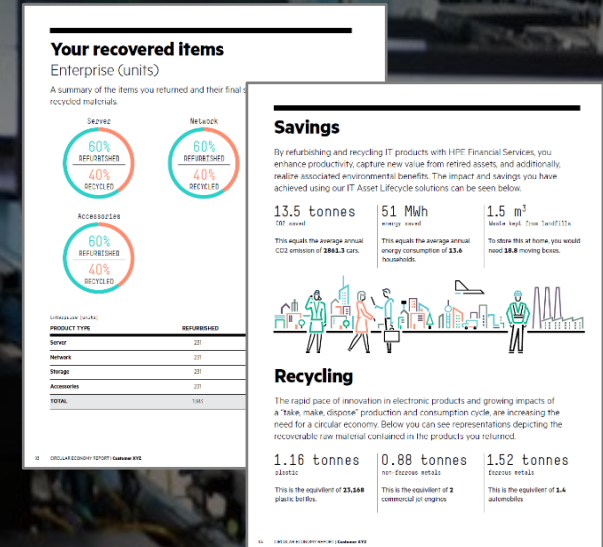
Your recovered items

Enterprise (units)

A summary of the items you returned and their final s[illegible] recycled materials.

Server

60%
REFURBISHED
40%
RECYCLED

Network

60%
REFURBISHED
40%
RECYCLED

Accessories

60%
REFURBISHED
40%
RECYCLED

Enterprise (units)

| PRODUCT TYPE | REFURBISHED |
|---|---|
| Server | 231 |
| Network | 231 |
| Storage | 231 |
| Accessories | 231 |
| TOTAL | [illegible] |

32 CIRCULAR ECONOMY REPORT | Customer XYZ

Savings

By refurbishing and recycling IT products with HPE Financial Services, you enhance productivity, capture new value from retired assets, and additionally, realize associated environmental benefits. The impact and savings you have achieved using our IT Asset Lifecycle solutions can be seen below.

13.5 tonnes
CO2 saved
This equals the average annual CO2 emission of 2861.3 cars.

51 MWh
energy saved
This equals the average annual energy consumption of 13.6 households.

1.5 m$^3$
Waste kept from landfill
To store this at home, you would need 18.8 moving boxes.

Recycling

The rapid pace of innovation in electronic products and growing impacts of a "take, make, dispose" production and consumption cycle, are increasing the need for a circular economy. Below you can see representations depicting the recoverable raw material contained in the products you returned.

1.16 tonnes
plastic
This is the equivilent of 23,168 plastic bottles.

0.88 tonnes
non-ferrous metals
This is the equilivent of 2 commercial jet engines

1.52 tonnes
ferrous metals
This is the equivilent of 1.4 automobiles

34 CIRCULAR ECONOMY REPORT | Customer XYZ